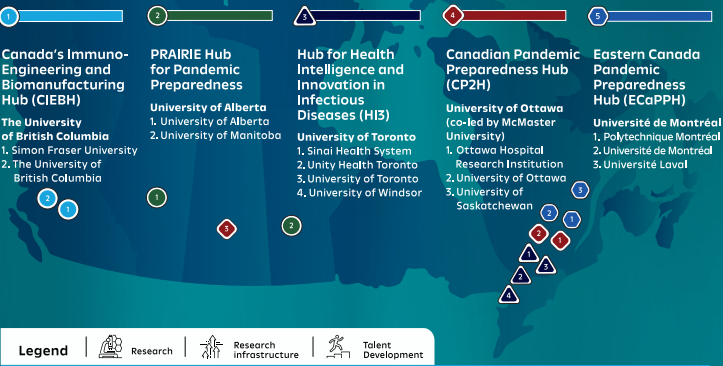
1 Canada's Immuno-Engineering and Biomanufacturing Hub (CIEBH)

The University of British Columbia
1. Simon Fraser University
2. The University of British Columbia

2 PRAIRIE Hub for Pandemic Preparedness

University of Alberta
1. University of Alberta
2. University of Manitoba

3 Hub for Health Intelligence and Innovation in Infectious Diseases (HI3)

University of Toronto
1. Sinai Health System
2. Unity Health Toronto
3. University of Toronto
4. University of Windsor

4 Canadian Pandemic Preparedness Hub (CP2H)

University of Ottawa (co-led by McMaster University)
1. Ottawa Hospital Research Institution
2. University of Ottawa
3. University of Saskatchewan

5 Eastern Canada Pandemic Preparedness Hub (ECaPPH)

Université de Montréal
1. Polytechnique Montréal
2. Université de Montréal
3. Université Laval

2 1 1 3 2 3 2 1 1 2 1 3 2 4

Legend Research Research infrastructure Talent Development